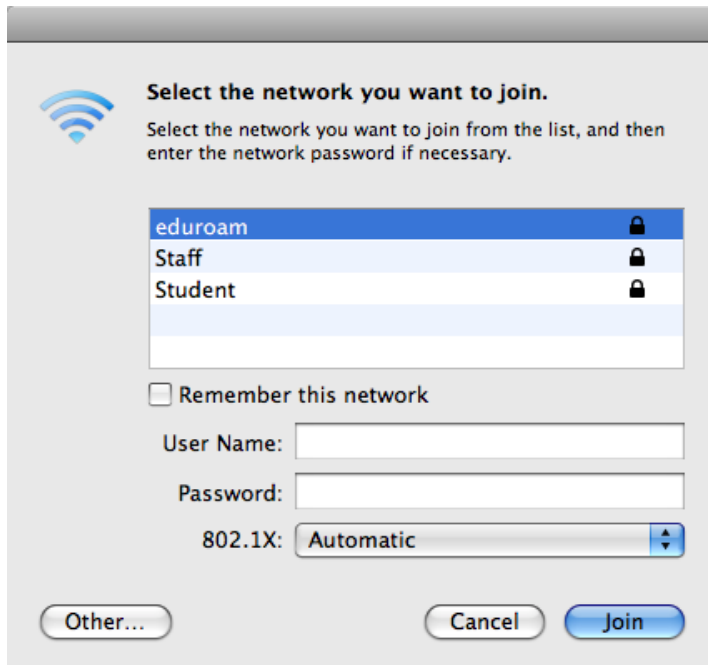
Select the network you want to join.

Select the network you want to join from the list, and then enter the network password if necessary.

eduroam
Staff
Student

Remember this network

User Name:

Password:

802.1X: Automatic

Other...

Cancel

Join